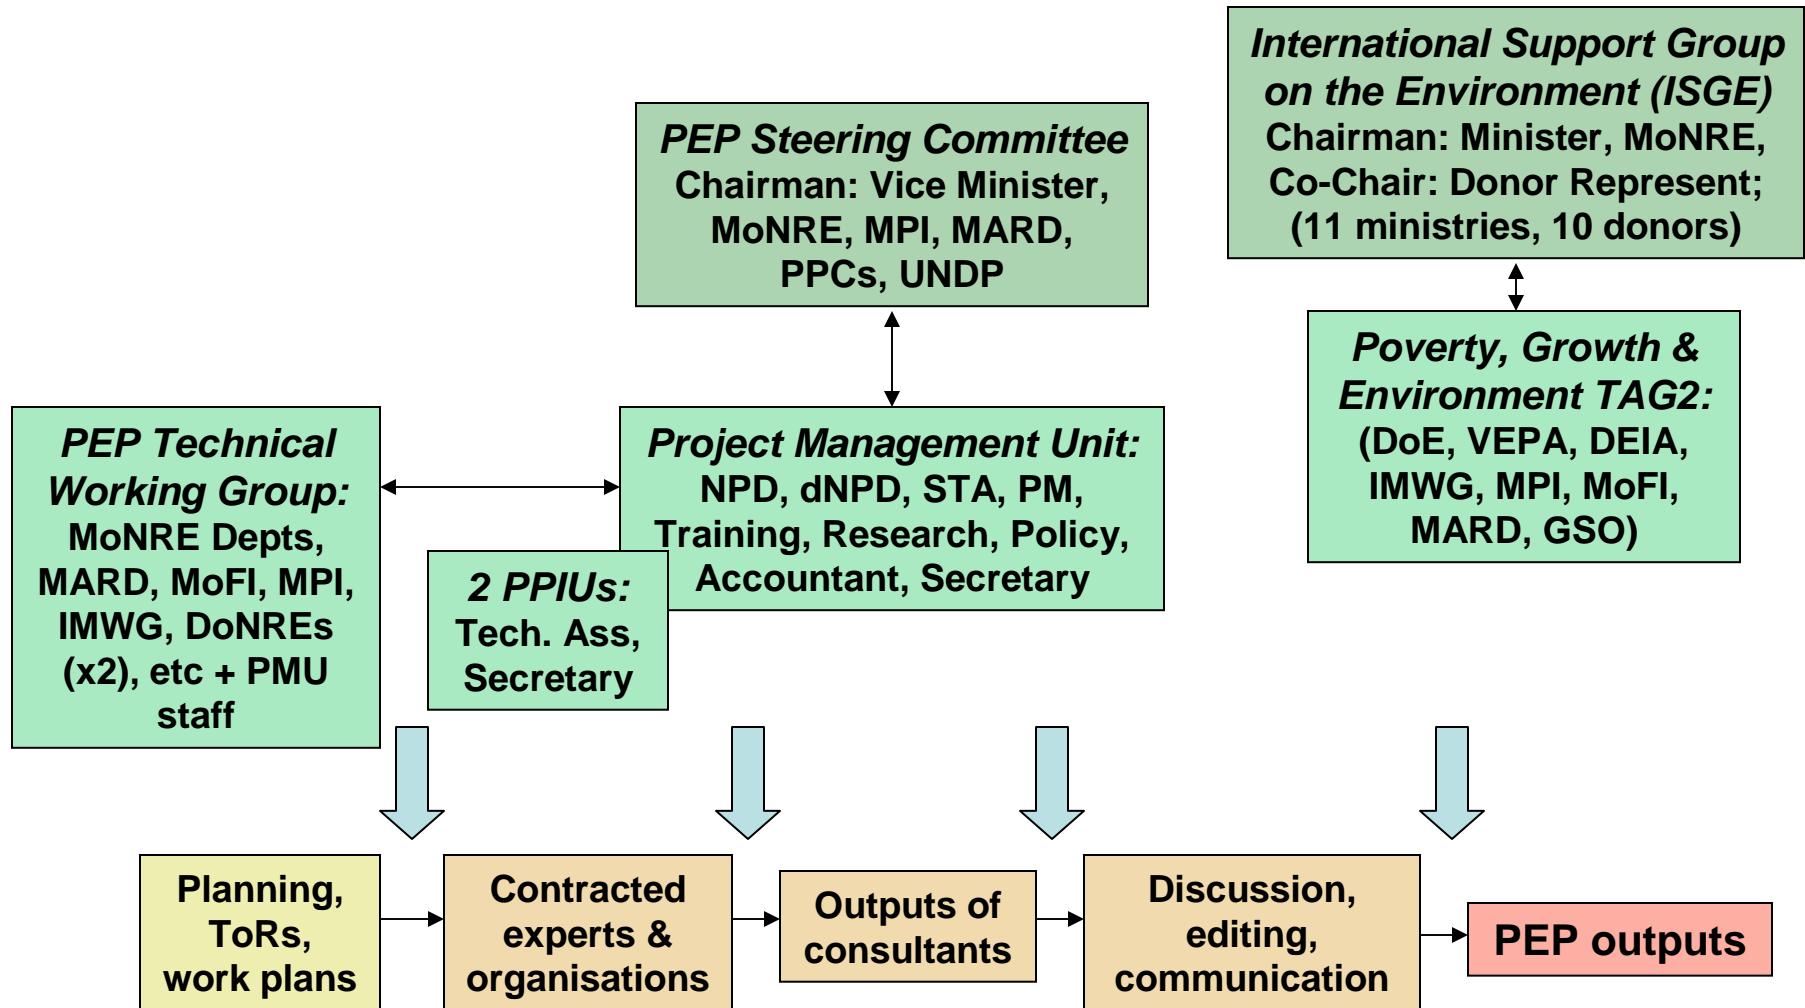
International Support Group on the Environment (ISGE)
Chairman: Minister, MoNRE,
Co-Chair: Donor Represent;
(11 ministries, 10 donors)

PEP Steering Committee
Chairman: Vice Minister, MoNRE, MPI, MARD, PPCs, UNDP

Poverty, Growth & Environment TAG2:
(DoE, VEPA, DEIA, IMWG, MPI, MoFI, MARD, GSO)

PEP Technical Working Group:
MoNRE Depts, MARD, MoFI, MPI, IMWG, DoNREs (x2), etc + PMU staff

Project Management Unit:
NPD, dNPD, STA, PM, Training, Research, Policy, Accountant, Secretary

2 PPIUs:
Tech. Ass, Secretary

Planning, ToRs, work plans

Contracted experts & organisations

Outputs of consultants

Discussion, editing, communication

PEP outputs